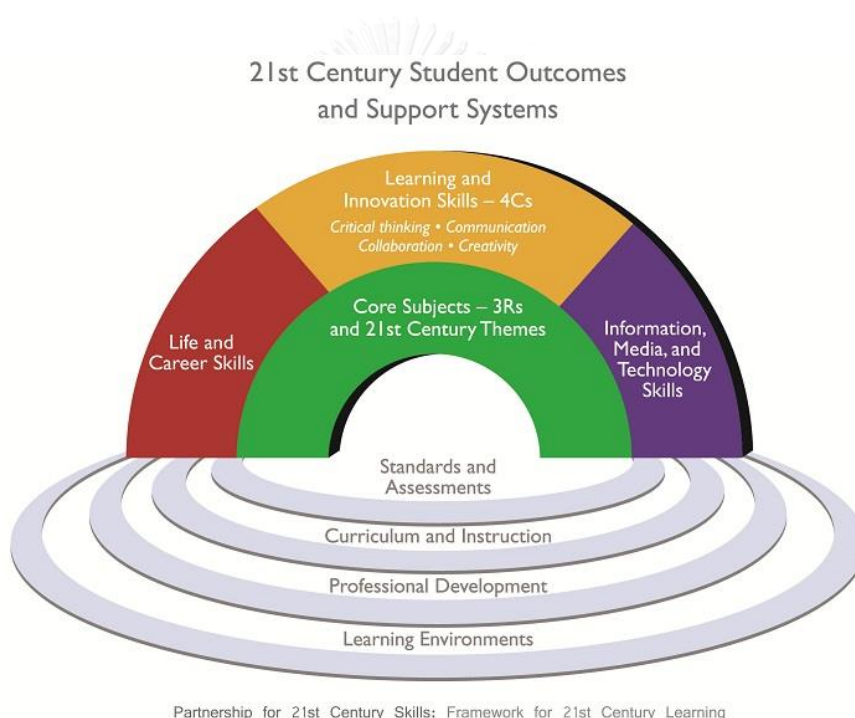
21st Century Student Outcomes and Support Systems

Learning and Innovation Skills – 4Cs
Critical thinking • Communication
Collaboration • Creativity

Life and Career Skills

Core Subjects – 3Rs and 21st Century Themes

Information, Media, and Technology Skills

Standards and Assessments

Curriculum and Instruction

Professional Development

Learning Environments

Partnership for 21st Century Skills: Framework for 21st Century Learning